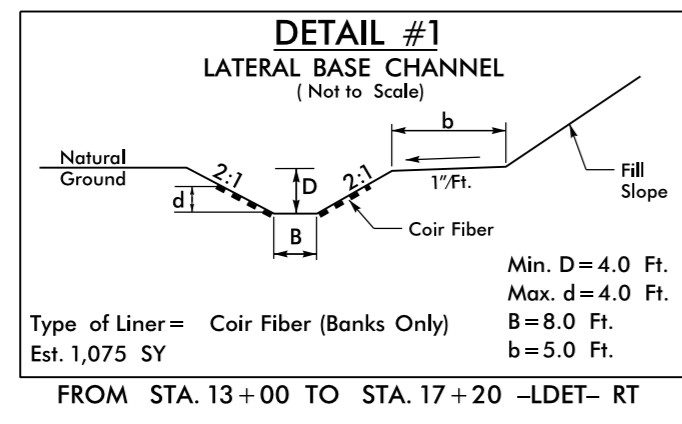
DETAIL #1
LATERAL BASE CHANNEL
( Not to Scale)

b

Natural Ground

2:1

D

2:1

1"/Ft.

Fill Slope

d

B

Coir Fiber

Min. D = 4.0 Ft.
Max. d = 4.0 Ft.
B = 8.0 Ft.
b = 5.0 Ft.

Type of Liner = Coir Fiber (Banks Only)
Est. 1,075 SY

FROM STA. 13 + 00 TO STA. 17 + 20 –LDET– RT